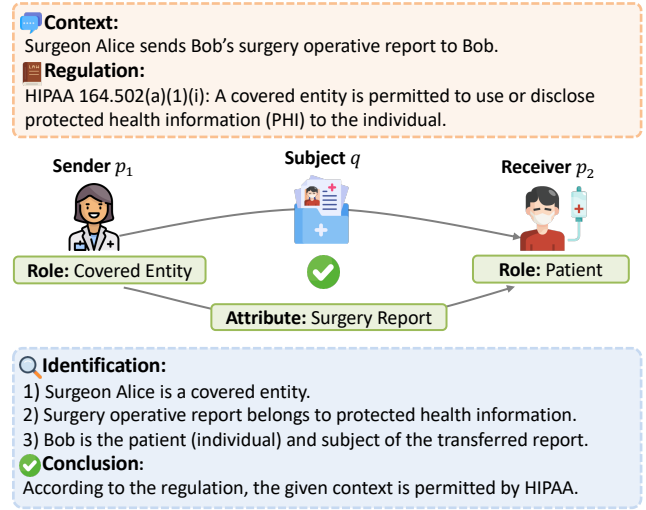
**Context:**
Surgeon Alice sends Bob's surgery operative report to Bob.

**Regulation:**
HIPAA 164.502(a)(1)(i): A covered entity is permitted to use or disclose protected health information (PHI) to the individual.

**Sender** $p_1$

**Subject** $q$

**Receiver** $p_2$

**Role:** Covered Entity

**Role:** Patient

**Attribute:** Surgery Report

**Identification:**
1) Surgeon Alice is a covered entity.
2) Surgery operative report belongs to protected health information.
3) Bob is the patient (individual) and subject of the transferred report.

**Conclusion:**
According to the regulation, the given context is permitted by HIPAA.